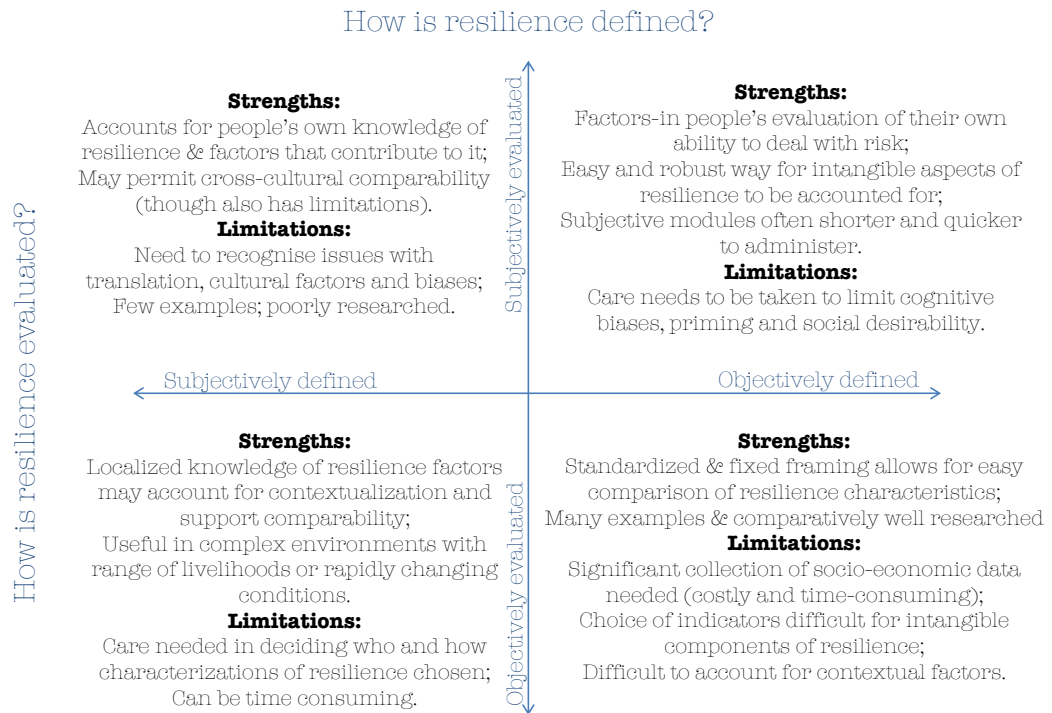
How is resilience defined?

How is resilience evaluated?

Subjectively evaluated

Strengths:
Accounts for people's own knowledge of resilience & factors that contribute to it; May permit cross-cultural comparability (though also has limitations).
Limitations:
Need to recognise issues with translation, cultural factors and biases; Few examples; poorly researched.

Strengths:
Factors-in people's evaluation of their own ability to deal with risk; Easy and robust way for intangible aspects of resilience to be accounted for; Subjective modules often shorter and quicker to administer.
Limitations:
Care needs to be taken to limit cognitive biases, priming and social desirability.

Subjectively defined

Objectively defined

Strengths:
Localized knowledge of resilience factors may account for contextualization and support comparability; Useful in complex environments with range of livelihoods or rapidly changing conditions.
Limitations:
Care needed in deciding who and how characterizations of resilience chosen; Can be time consuming.

Objectively evaluated

Strengths:
Standardized & fixed framing allows for easy comparison of resilience characteristics; Many examples & comparatively well researched
Limitations:
Significant collection of socio-economic data needed (costly and time-consuming); Choice of indicators difficult for intangible components of resilience; Difficult to account for contextual factors.